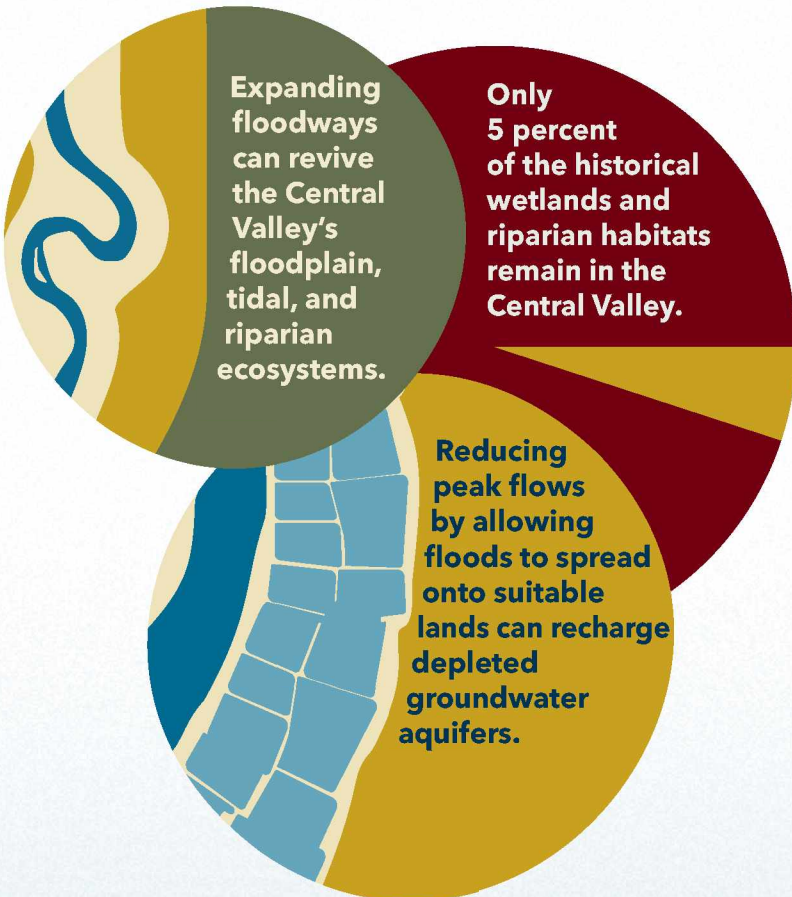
Expanding floodways can revive the Central Valley's floodplain, tidal, and riparian ecosystems.

Only 5 percent of the historical wetlands and riparian habitats remain in the Central Valley.

Reducing peak flows by allowing floods to spread onto suitable lands can recharge depleted groundwater aquifers.